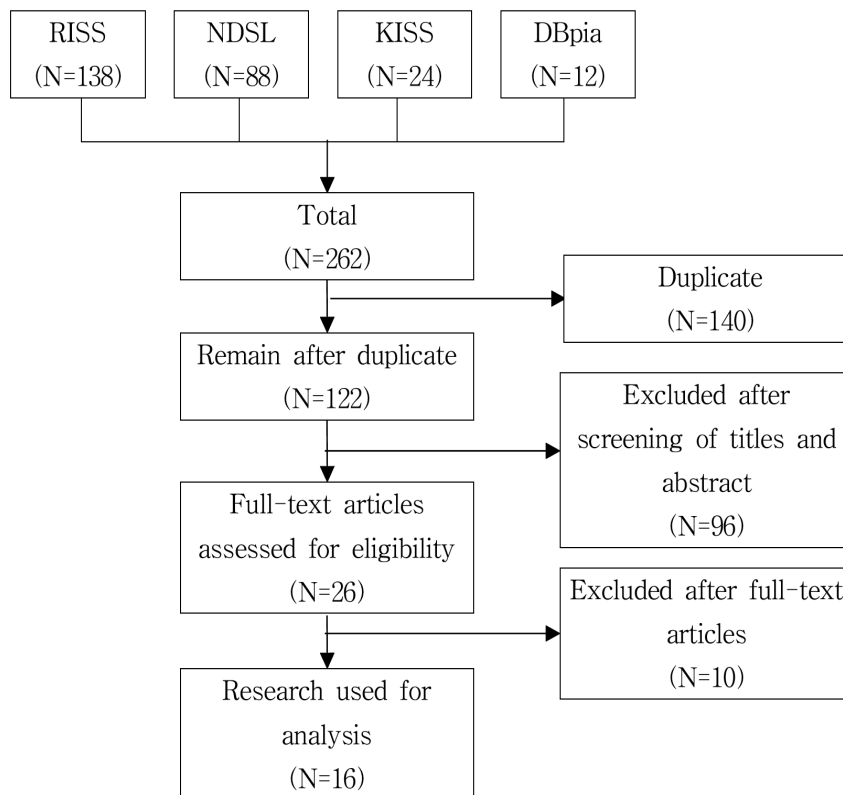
RISS
(N=138)

NDSL
(N=88)

KISS
(N=24)

DBpia
(N=12)

Total
(N=262)

Duplicate
(N=140)

Remain after duplicate
(N=122)

Excluded after screening of titles and abstract
(N=96)

Full-text articles assessed for eligibility
(N=26)

Excluded after full-text articles
(N=10)

Research used for analysis
(N=16)